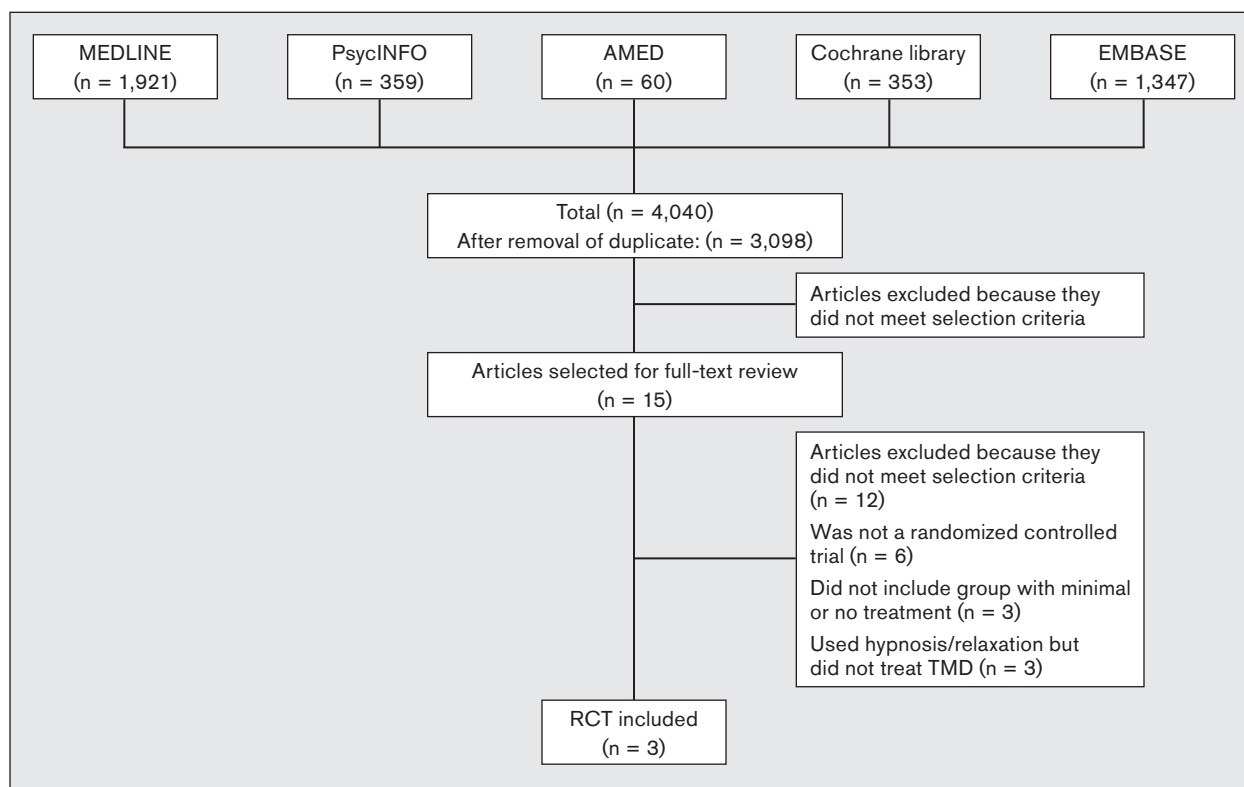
MEDLINE
(n = 1,921)

PsycINFO
(n = 359)

AMED
(n = 60)

Cochrane library
(n = 353)

EMBASE
(n = 1,347)

Total (n = 4,040)
After removal of duplicate: (n = 3,098)

Articles excluded because they did not meet selection criteria

Articles selected for full-text review
(n = 15)

Articles excluded because they did not meet selection criteria (n = 12)

Was not a randomized controlled trial (n = 6)

Did not include group with minimal or no treatment (n = 3)

Used hypnosis/relaxation but did not treat TMD (n = 3)

RCT included
(n = 3)